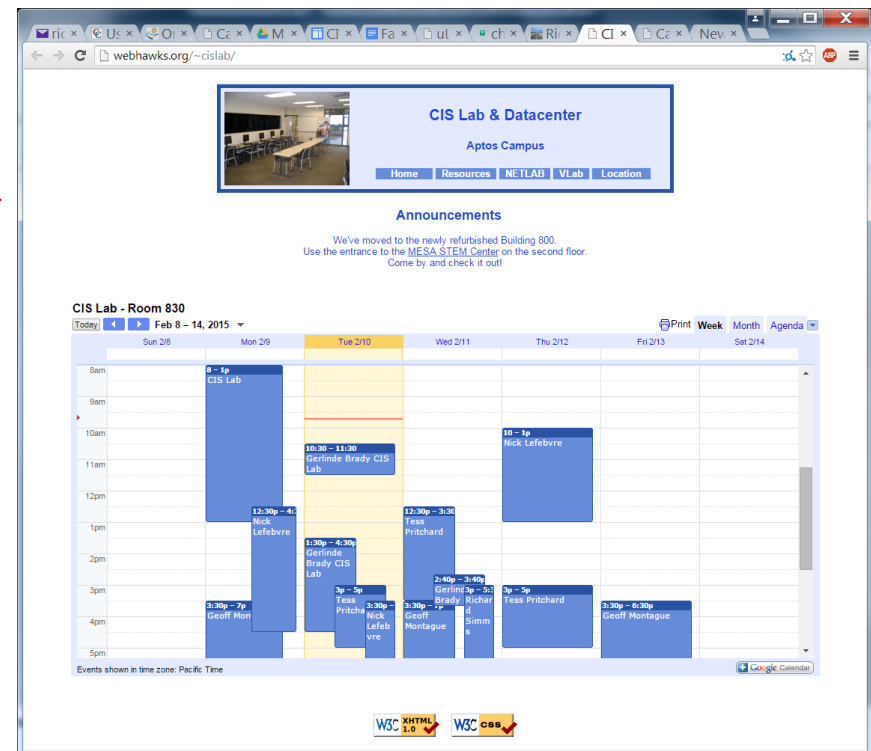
ric × Us × O × Ca × M × Cl × Fa × ul × ch × Ri × Cl × Ca × New ×

webhawks.org/~cislab/

CIS Lab & Datacenter

Aptos Campus

Home Resources NETLAB VLab Location

Announcements

We've moved to the newly refurbished Building 800.
Use the entrance to the MESA STEM Center on the second floor.
Come by and check it out!

CIS Lab - Room 830

Today Feb 8 – 14, 2015

Print Week Month Agenda

| | Sun 2/8 | Mon 2/9 | Tue 2/10 | Wed 2/11 | Thu 2/12 | Fri 2/13 | Sat 2/14 |
|---|---|---|---|---|---|---|---|
| 8am | | 8 – 1p CIS Lab | | | | | |
| 9am | | | | | | | |
| 10am | | | 10:30 – 11:30 Gerlinde Brady CIS Lab | | 10 – 1p Nick Lefebvre | | |
| 11am | | | | | | | |
| 12pm | | 12:30p – 4: Nick Lefebvre | | 12:30p – 3:30 Tess Pritchard | | | |
| 1pm | | | 1:30p – 4:30p Gerlinde Brady CIS Lab | | | | |
| 2pm | | | | 2:40p – 3:40p Gerlin Brady | | | |
| 3pm | | 3:30p – 7p Geoff Mon | 3p – 5p Tess Pritcha; 3:30p Nick Lefeb vre | 3:30p – 7p Geoff Montague; 3p – 5: Richar d Simm s | 3p – 5p Tess Pritchard | 3:30p – 6:30p Geoff Montague | |
| 4pm | | | | | | | |
| 5pm | | | | | | | |

Events shown in time zone: Pacific Time

Google Calendar

W3C XHTML 1.0 W3C CSS